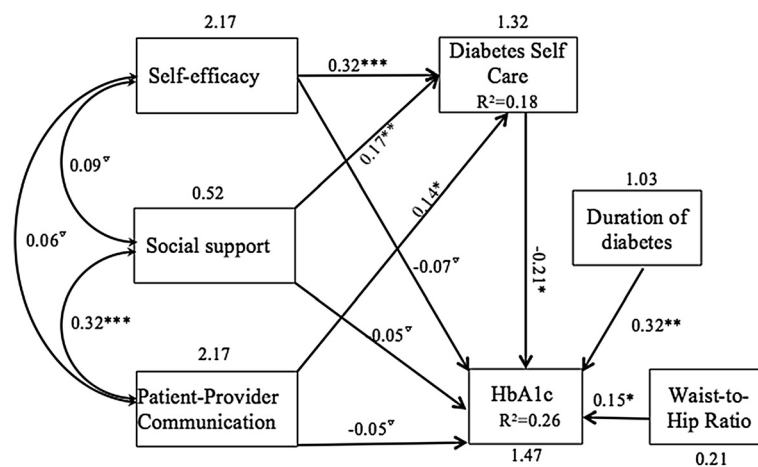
2.17

Self-efficacy

0.32***

1.32

Diabetes Self Care

$R^2=0.18$

0.17**

0.09▽

0.52

Social support

0.14*

0.06▽

-0.07▽

-0.21*

1.03

Duration of diabetes

0.32***

0.05▽

0.32**

2.17

Patient-Provider Communication

HbA1c

$R^2=0.26$

0.15*

Waist-to-Hip Ratio

-0.05▽

1.47

0.21